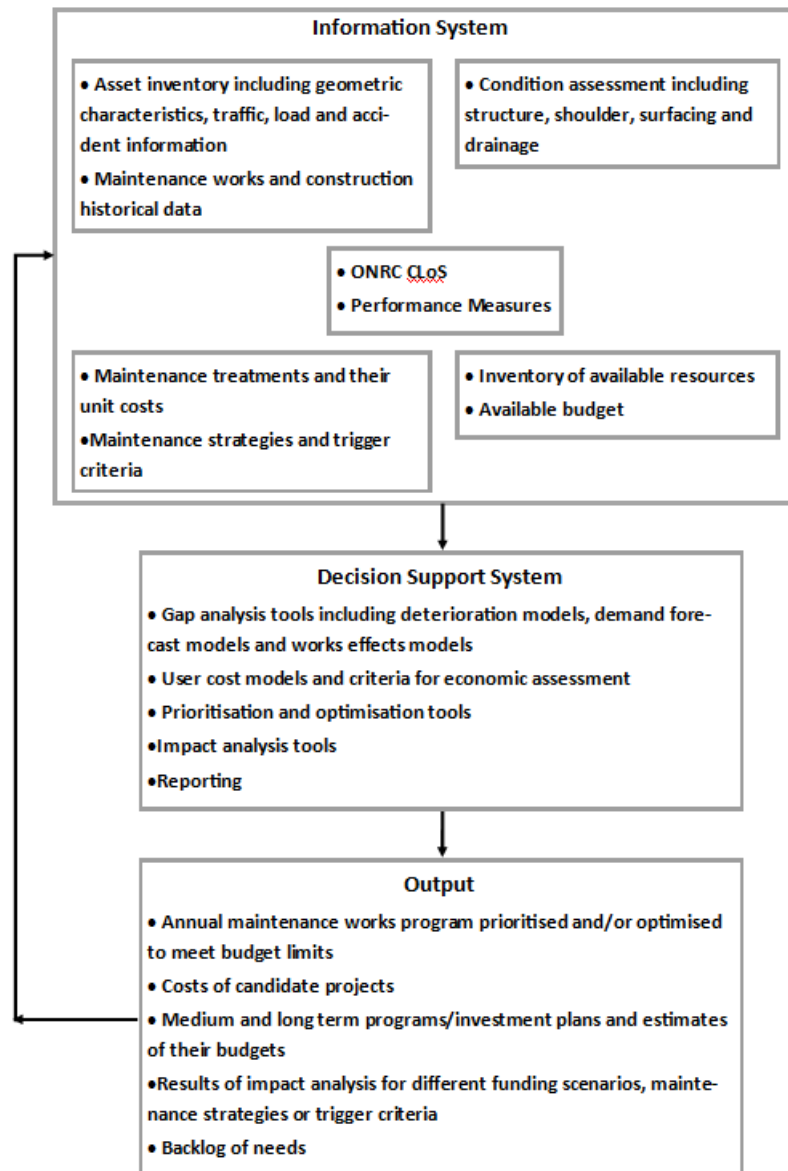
Information System

• Asset inventory including geometric characteristics, traffic, load and accident information
• Maintenance works and construction historical data

• Condition assessment including structure, shoulder, surfacing and drainage

• ONRC CLoS
• Performance Measures

• Maintenance treatments and their unit costs
•Maintenance strategies and trigger criteria

• Inventory of available resources
• Available budget

Decision Support System
• Gap analysis tools including deterioration models, demand forecast models and works effects models
• User cost models and criteria for economic assessment
• Prioritisation and optimisation tools
•Impact analysis tools
•Reporting

Output
• Annual maintenance works program prioritised and/or optimised to meet budget limits
• Costs of candidate projects
• Medium and long term programs/investment plans and estimates of their budgets
•Results of impact analysis for different funding scenarios, maintenance strategies or trigger criteria
• Backlog of needs